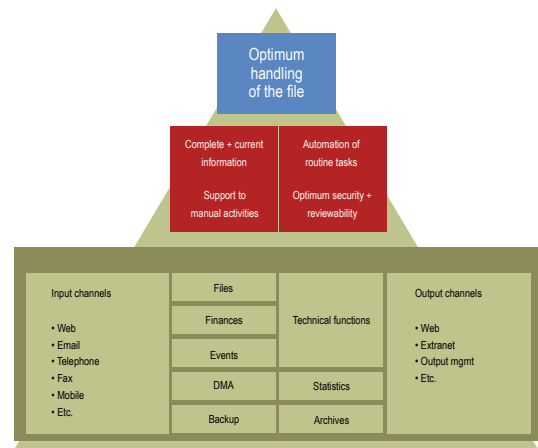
Optimum handling of the file

Complete + current information

Support to manual activities

Automation of routine tasks

Optimum security + reviewability

Input channels

• Web
• Email
• Telephone
• Fax
• Mobile
• Etc.

Files

Finances

Events

DMA

Backup

Technical functions

Statistics

Archives

Output channels

• Web
• Extranet
• Output mgmt
• Etc.